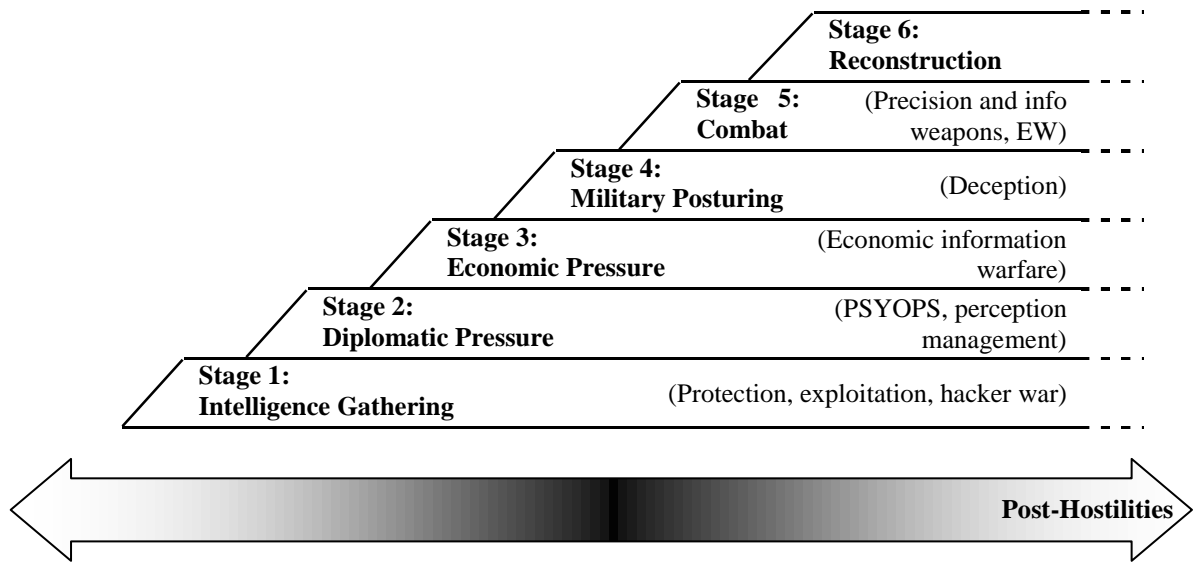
Stage 6: Reconstruction

Stage 5: Combat

(Precision and info weapons, EW)

Stage 4: Military Posturing

(Deception)

Stage 3: Economic Pressure

(Economic information warfare)

Stage 2: Diplomatic Pressure

(PSYOPS, perception management)

Stage 1: Intelligence Gathering

(Protection, exploitation, hacker war)

Post-Hostilities